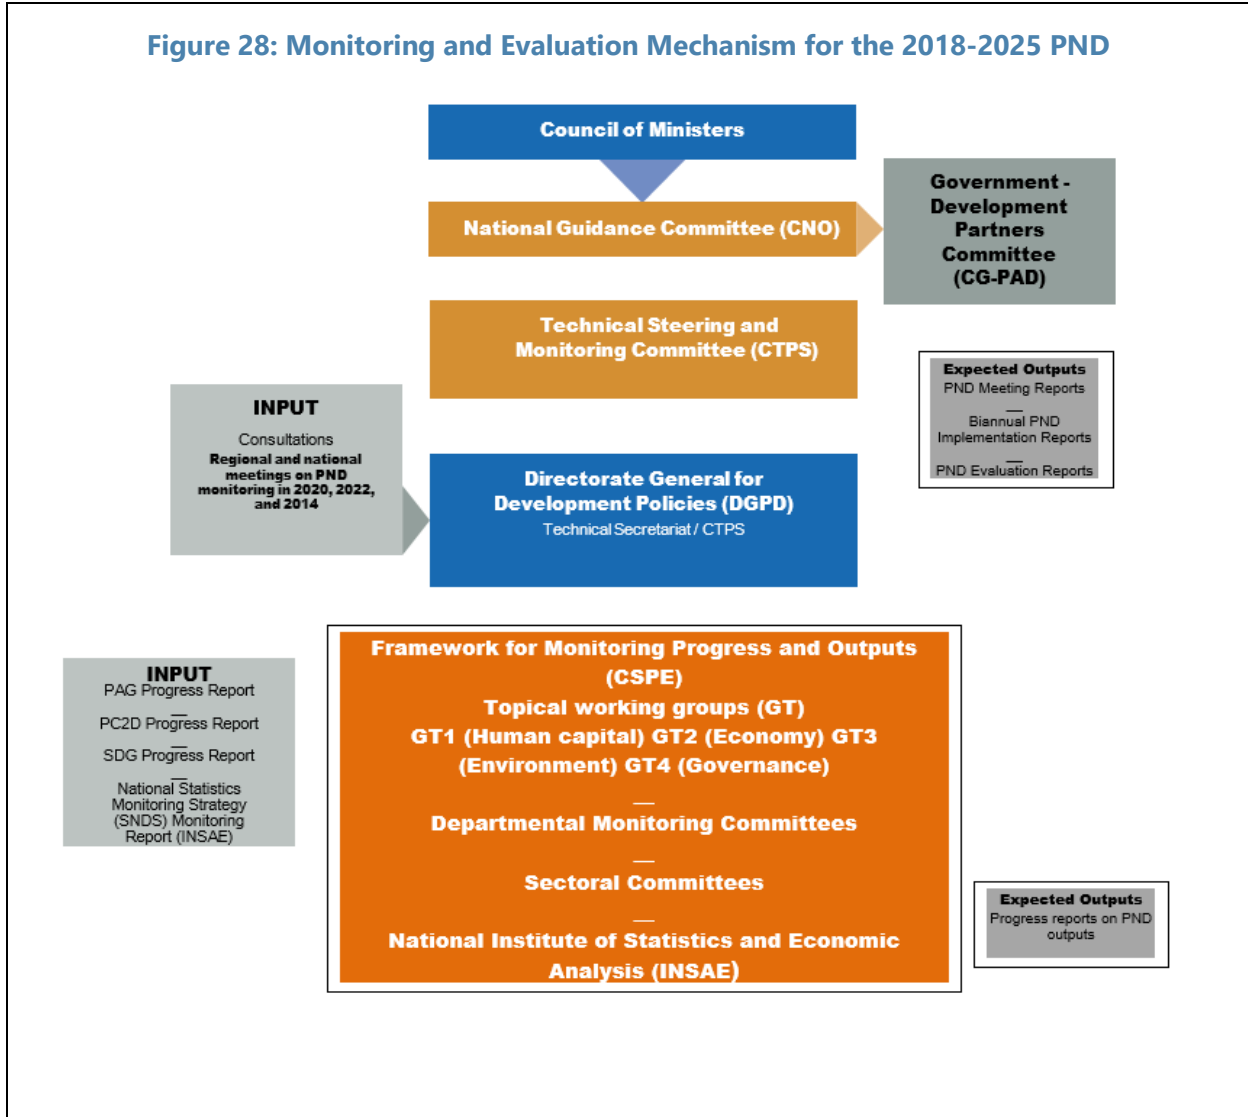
Figure 28: Monitoring and Evaluation Mechanism for the 2018-2025 PND

Council of Ministers

National Guidance Committee (CNO)

Government - Development Partners Committee (CG-PAD)

Technical Steering and Monitoring Committee (CTPS)

Expected Outputs
PND Meeting Reports
—
Biannual PND Implementation Reports
—
PND Evaluation Reports

INPUT
Consultations
Regional and national meetings on PND monitoring in 2020, 2022, and 2014

Directorate General for Development Policies (DGPD)
Technical Secretariat / CTPS

INPUT
PAG Progress Report
—
PC2D Progress Report
—
SDG Progress Report
—
National Statistics Monitoring Strategy (SNDS) Monitoring Report (INSAE)

Framework for Monitoring Progress and Outputs (CSPE)
Topical working groups (GT)
GT1 (Human capital) GT2 (Economy) GT3 (Environment) GT4 (Governance)
—
Departmental Monitoring Committees
—
Sectoral Committees
—
National Institute of Statistics and Economic Analysis (INSAE)

Expected Outputs
Progress reports on PND outputs